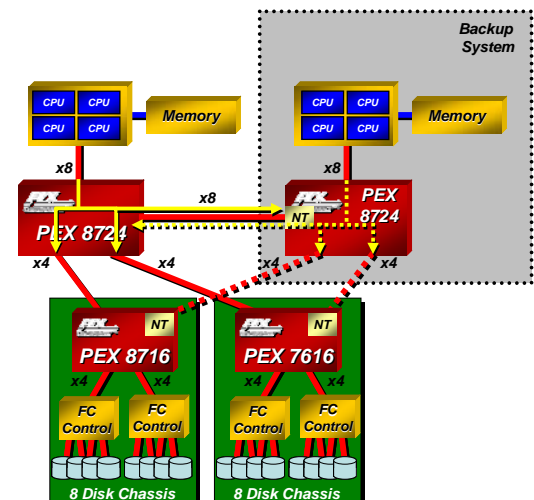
Backup System

CPU CPU
CPU CPU

Memory

x8

PEX 8724

x8

x4

x4

CPU CPU
CPU CPU

Memory

x8

NT

PEX 8724

x4

x4

NT

PEX 8716

x4

x4

FC Control

FC Control

8 Disk Chassis

NT

PEX 7616

x4

x4

FC Control

FC Control

8 Disk Chassis